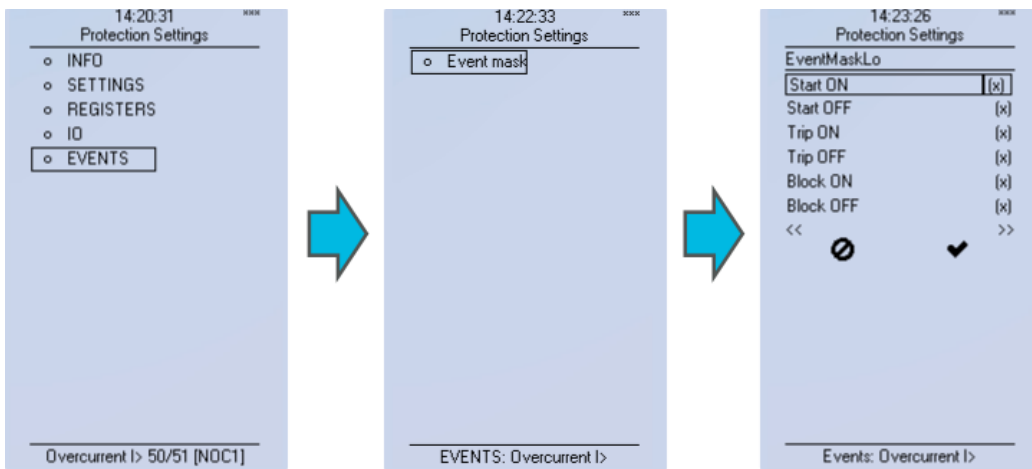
14:20:31 \*\*\*
Protection Settings
INFO
SETTINGS
REGISTERS
IO
EVENTS
Overcurrent I> 50/51 [NOC1]

14:22:33 \*\*\*
Protection Settings
Event mask
EVENTS: Overcurrent I>

14:23:26 \*\*\*
Protection Settings
EventMaskLo

| | |
|---|---|
| Start ON | (x) |
| Start OFF | (x) |
| Trip ON | (x) |
| Trip OFF | (x) |
| Block ON | (x) |
| Block OFF | (x) |

<< >>
Events: Overcurrent I>